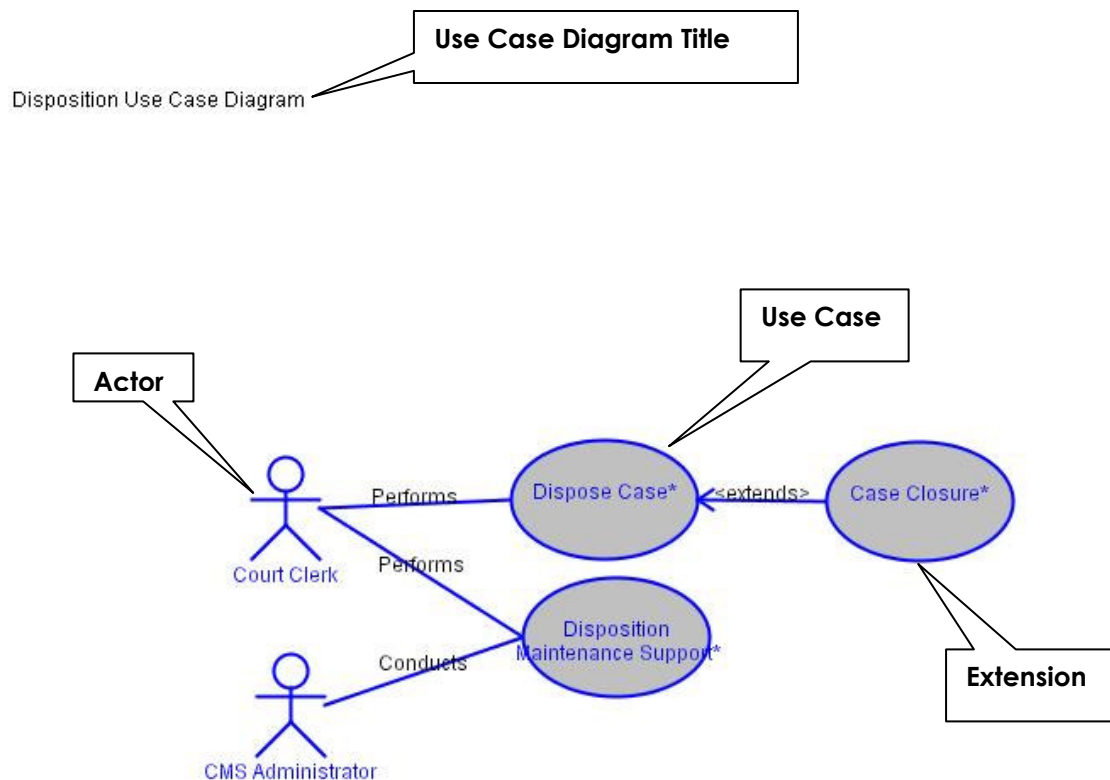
Use Case Diagram Title

Disposition Use Case Diagram

Use Case

Actor

Performs

Dispose Case*

<extends>

Case Closure*

Court Clerk

Performs

Disposition Maintenance Support*

Conducts

Extension

CMS Administrator